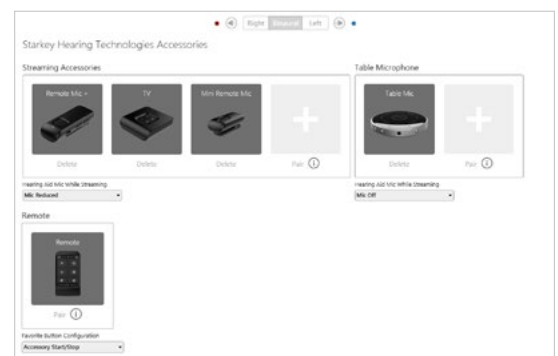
Right Binaural Left

Starkey Hearing Technologies Accessories

Streaming Accessories

Remote Mic +

Delete

TV

Delete

Mini Remote Mic

Delete

Pair

Hearing Aid Mic While Streaming

Mic Reduced

Table Microphone

Table Mic

Delete

Pair

Hearing Aid Mic While Streaming

Mic Off

Remote

Remote

Pair

Favorite button Configuration

Accessory Start/Stop